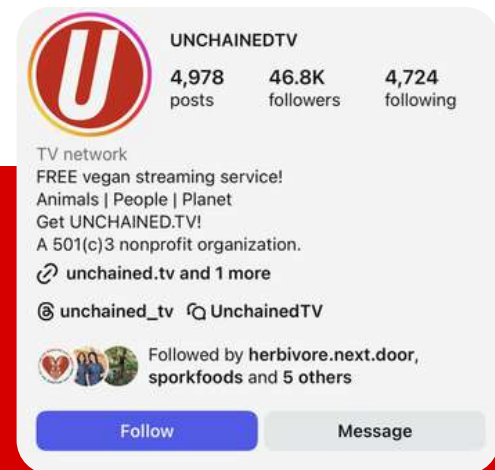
U

UNCHAINEDTV

4,978 posts | 46.8K followers | 4,724 following

TV network
FREE vegan streaming service!
Animals | People | Planet
Get UNCHAINED.TV!
A 501(c)3 nonprofit organization.

unchained.tv and 1 more

unchained_tv UnchainedTV

Followed by herbivore.next.door, sporkfoods and 5 others

Follow Message